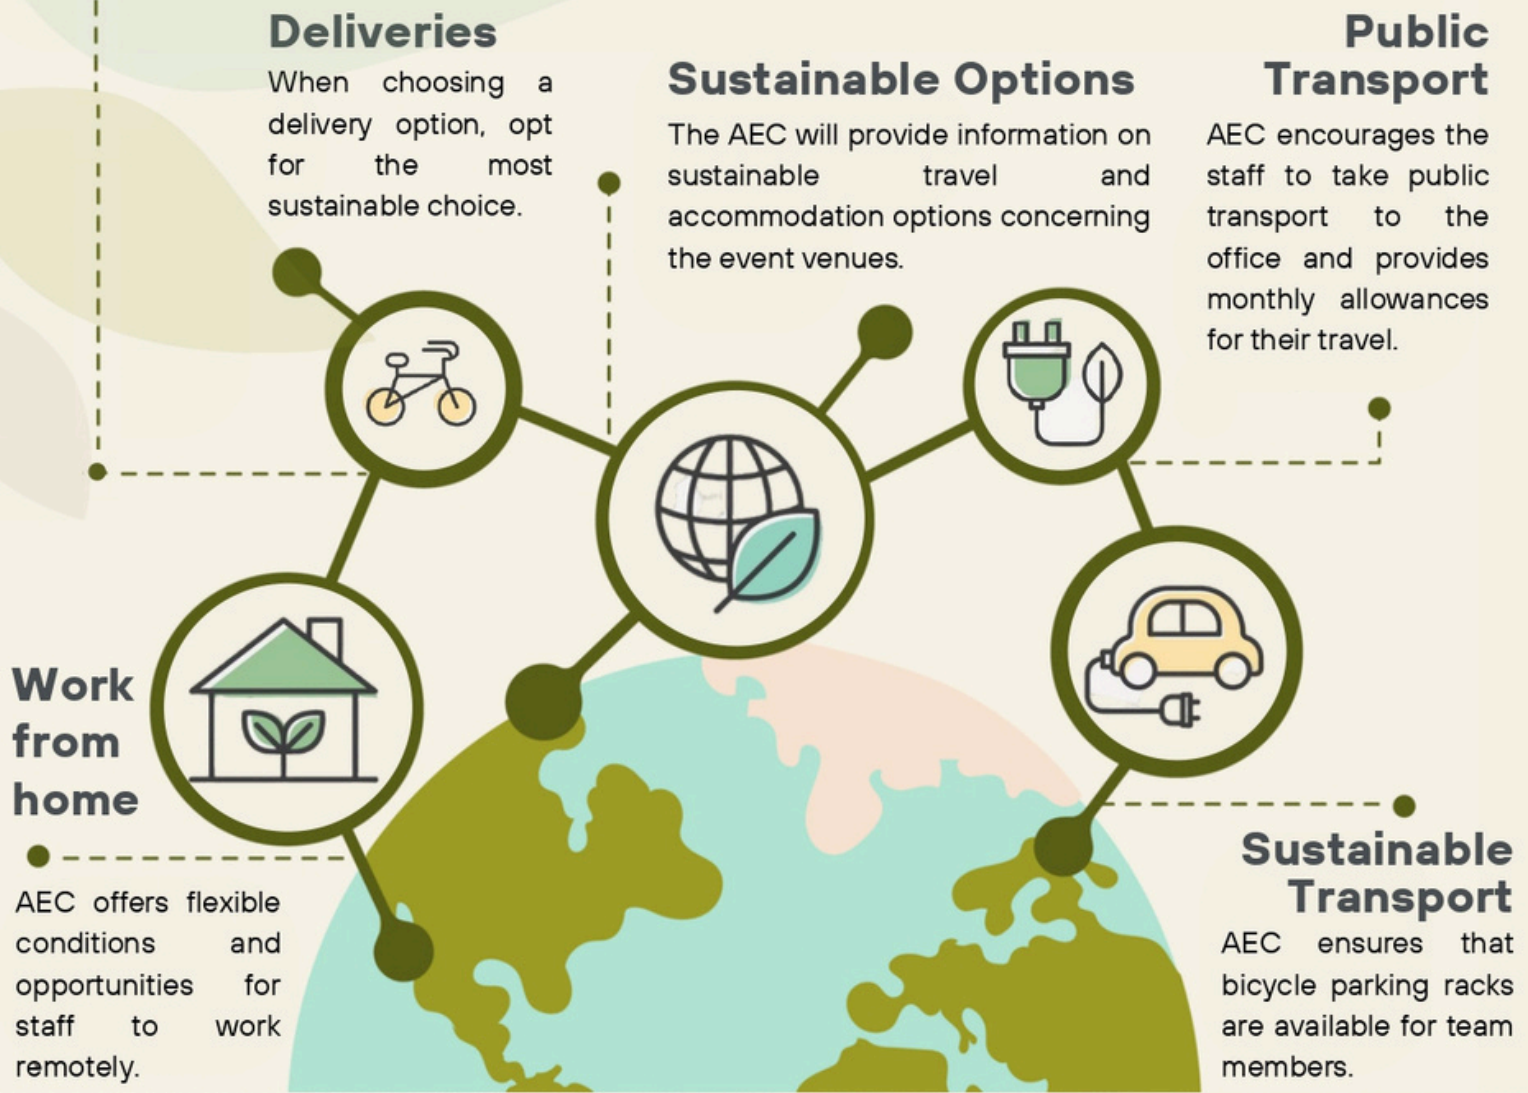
Deliveries

When choosing a delivery option, opt for the most sustainable choice.

Sustainable Options

The AEC will provide information on sustainable travel and accommodation options concerning the event venues.

Public Transport

AEC encourages the staff to take public transport to the office and provides monthly allowances for their travel.

Work from home

AEC offers flexible conditions and opportunities for staff to work remotely.

Sustainable Transport

AEC ensures that bicycle parking racks are available for team members.